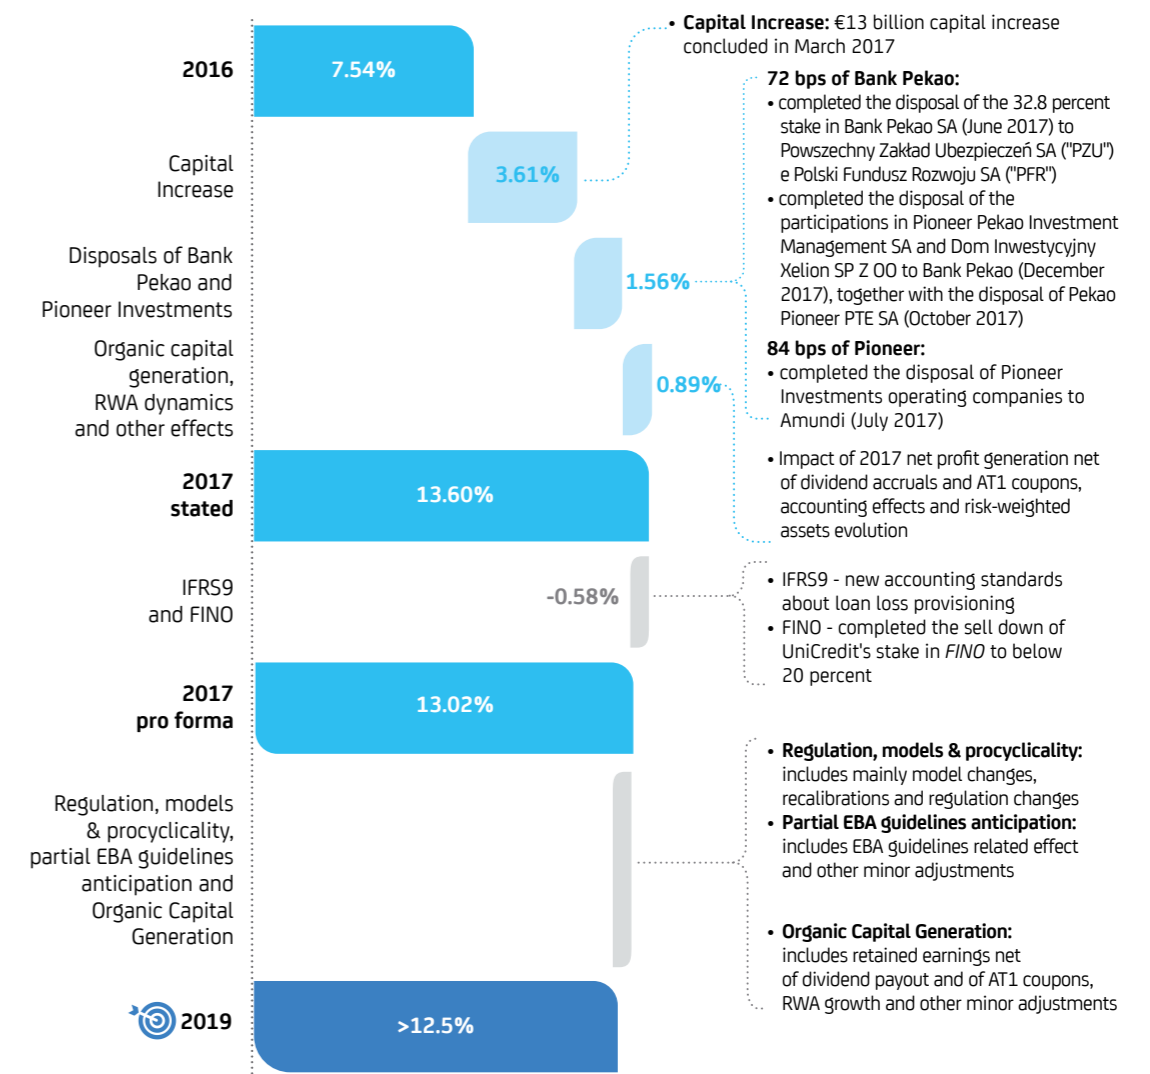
2016

7.54%

Capital Increase

3.61%

Disposals of Bank Pekao and Pioneer Investments

1.56%

Organic capital generation, RWA dynamics and other effects

0.89%

2017 stated

13.60%

IFRS9 and FINO

-0.58%

2017 pro forma

13.02%

Regulation, models & procyclicality, partial EBA guidelines anticipation and Organic Capital Generation

2019

>12.5%

• **Capital Increase:** €13 billion capital increase concluded in March 2017

**72 bps of Bank Pekao:**
• completed the disposal of the 32.8 percent stake in Bank Pekao SA (June 2017) to Powszechny Zakład Ubezpieczeń SA ("PZU") e Polski Fundusz Rozwoju SA ("PFR")
• completed the disposal of the participations in Pioneer Pekao Investment Management SA and Dom Inwestycyjny Xelion SP Z OO to Bank Pekao (December 2017), together with the disposal of Pekao Pioneer PTE SA (October 2017)

**84 bps of Pioneer:**
• completed the disposal of Pioneer Investments operating companies to Amundi (July 2017)

• Impact of 2017 net profit generation net of dividend accruals and AT1 coupons, accounting effects and risk-weighted assets evolution

• IFRS9 - new accounting standards about loan loss provisioning
• FINO - completed the sell down of UniCredit's stake in *FINO* to below 20 percent

• **Regulation, models & procyclicality:** includes mainly model changes, recalibrations and regulation changes
• **Partial EBA guidelines anticipation:** includes EBA guidelines related effect and other minor adjustments

• **Organic Capital Generation:** includes retained earnings net of dividend payout and of AT1 coupons, RWA growth and other minor adjustments